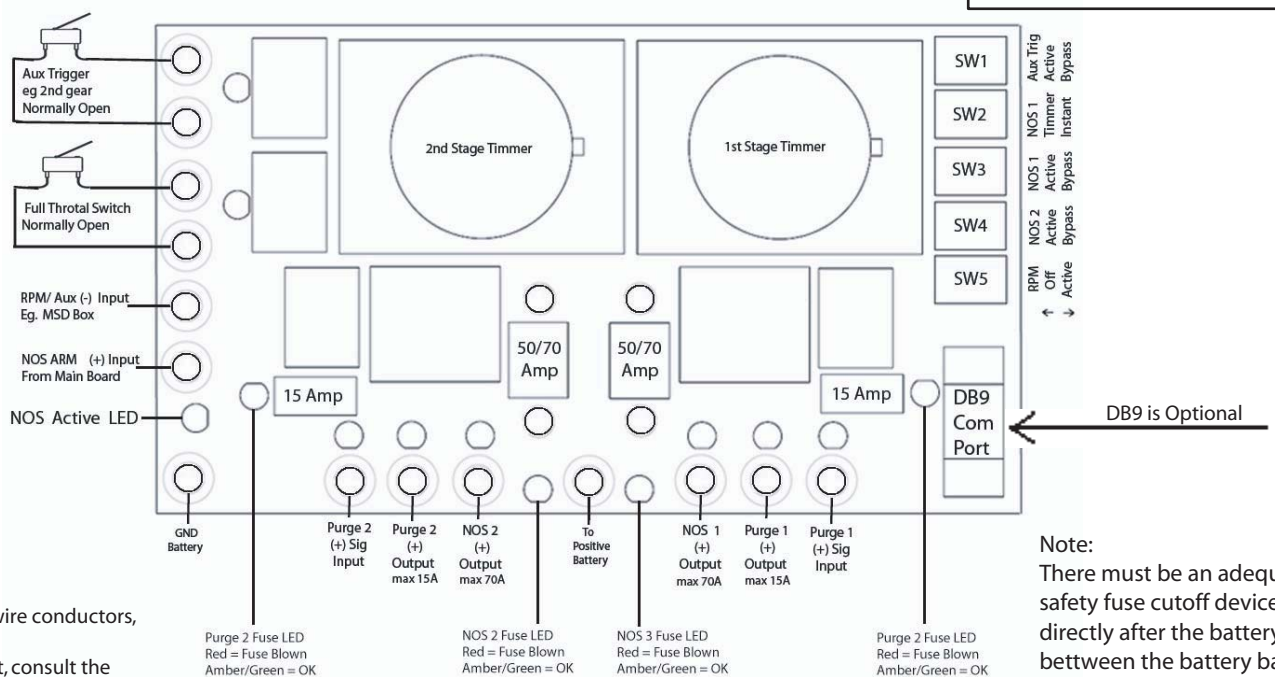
Aux Trigger
eg 2nd gear
Normally Open

Full Throtal Switch
Normally Open

RPM/ Aux (-) Input
Eg. MSD Box

NOS ARM (+) Input
From Main Board

NOS Active LED

GND
Battery

2nd Stage Timmer

1st Stage Timmer

SW1
SW2
SW3
SW4
SW5

Aux Trig
Active
Bypass

NOS 1
Timmer
Instant

NOS 1
Active
Bypass

NOS 2
Active
Bypass

RPM
Off
Active
← →

50/70
Amp

50/70
Amp

15 Amp

15 Amp

DB9
Com
Port

DB9 is Optional

Purge 2
(+) Sig
Input

Purge 2
(+)
Output
max 15A

NOS 2
(+)
Output
max 70A

To
Positive
Battery

NOS 1
(+)
Output
max 70A

Purge 1
(+)
Output
max 15A

Purge 1
(+) Sig
Input

Note:
There must be an adequ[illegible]
safety fuse cutoff device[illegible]
directly after the battery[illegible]
bettween the battery ba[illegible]

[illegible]wire conductors,

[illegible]t, consult the

Purge 2 Fuse LED
Red = Fuse Blown
Amber/Green = OK

NOS 2 Fuse LED
Red = Fuse Blown
Amber/Green = OK

NOS 3 Fuse LED
Red = Fuse Blown
Amber/Green = OK

Purge 2 Fuse LED
Red = Fuse Blown
Amber/Green = OK